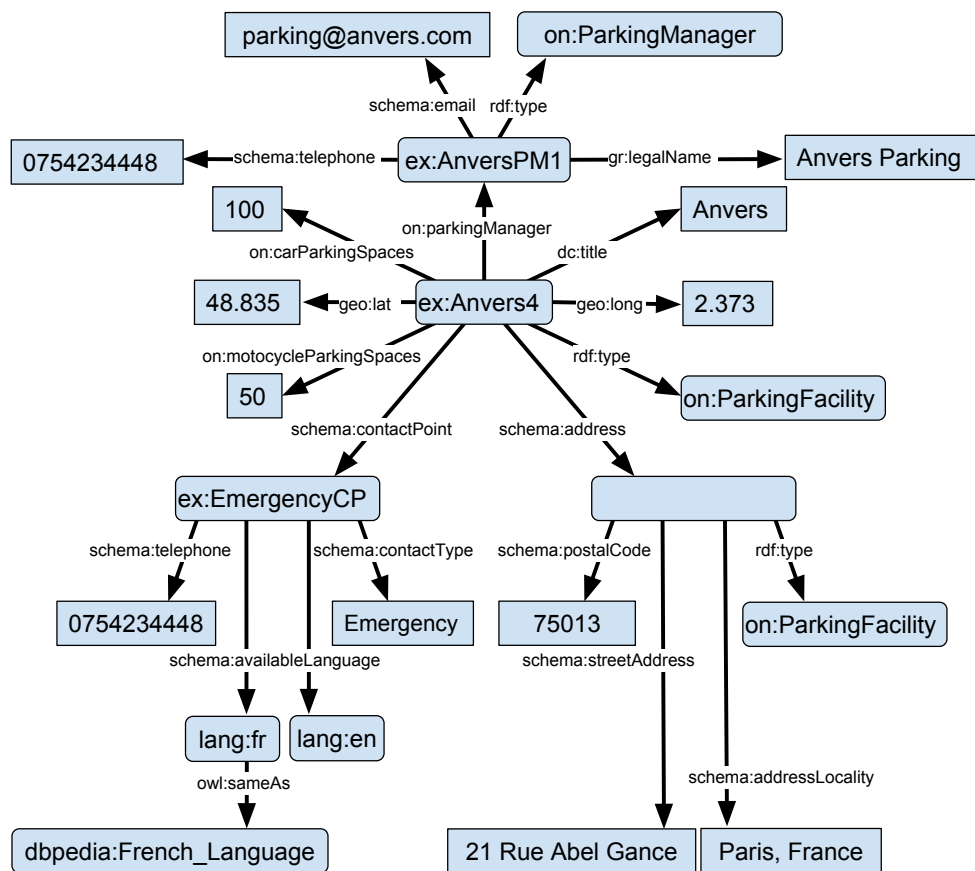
parking@anvers.com
on:ParkingManager
schema:email
rdf:type
0754234448
schema:telephone
ex:AnversPM1
gr:legalName
Anvers Parking
100
on:parkingManager
Anvers
on:carParkingSpaces
dc:title
48.835
geo:lat
ex:Anvers4
geo:long
2.373
on:motocycleParkingSpaces
rdf:type
50
on:ParkingFacility
schema:contactPoint
schema:address
ex:EmergencyCP
schema:telephone
schema:contactType
schema:postalCode
rdf:type
0754234448
Emergency
75013
on:ParkingFacility
schema:availableLanguage
schema:streetAddress
lang:fr
lang:en
owl:sameAs
schema:addressLocality
dbpedia:French_Language
21 Rue Abel Gance
Paris, France